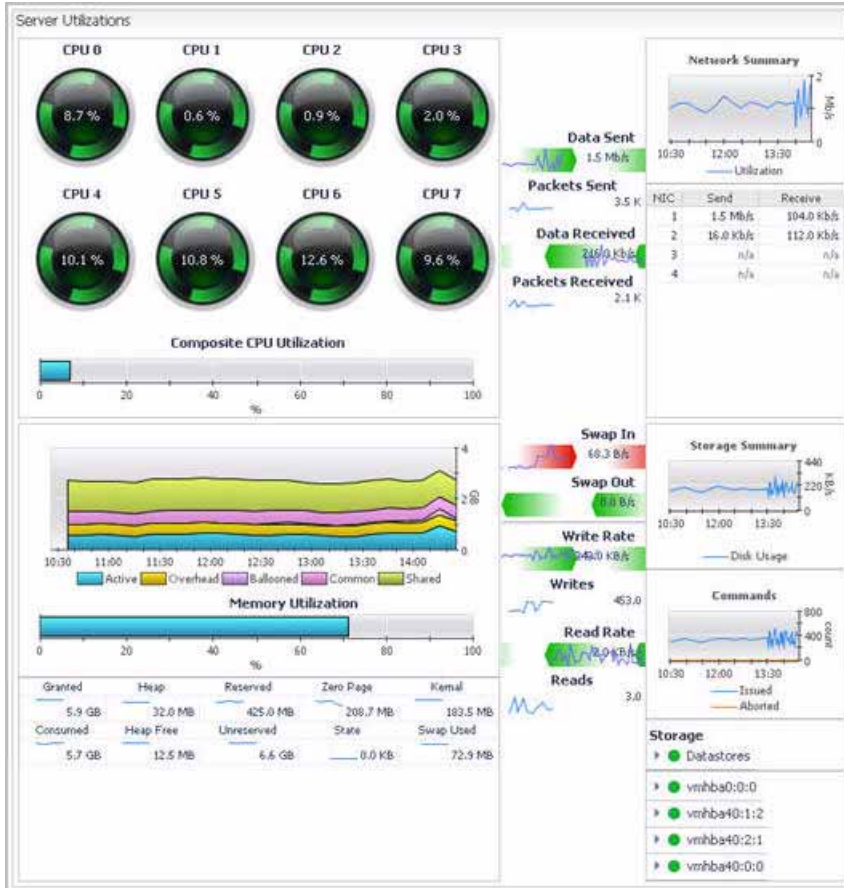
Server Utilizations

CPU 0
8.7 %
CPU 1
0.6 %
CPU 2
0.9 %
CPU 3
2.0 %
CPU 4
10.1 %
CPU 5
10.8 %
CPU 6
12.6 %
CPU 7
9.6 %

Composite CPU Utilization
0 20 40 60 80 100
%

Data Sent
1.5 Mb/s
Packets Sent
3.5 K
Data Received
216.0 Kb/s
Packets Received
2.1 K

Network Summary
2
Mb/s
0
10:30 12:00 13:30
Utilization

| NIC | Send | Receive |
|---|---|---|
| 1 | 1.5 Mb/s | 104.0 Kb/s |
| 2 | 16.0 Kb/s | 112.0 Kb/s |
| 3 | n/a | n/a |
| 4 | n/a | n/a |

4
2 GB
0
10:30 11:00 11:30 12:00 12:30 13:00 13:30 14:00
Active Overhead Ballooned Common Shared

Memory Utilization
0 20 40 60 80 100
%

| Granted | Heap | Reserved | Zero Page | Kernal |
|---|---|---|---|---|
| 5.9 GB | 32.0 MB | 425.0 MB | 208.7 MB | 183.5 MB |
| Consumed | Heap Free | Unreserved | State | Swap Used |
| 5.7 GB | 12.5 MB | 6.6 GB | 0.0 KB | 72.9 MB |

Swap In
68.3 B/s
Swap Out
8.8 B/s
Write Rate
249.0 KB/s
Writes
453.0
Read Rate
2.0 KB/s
Reads
3.0

Storage Summary
440
220 KB/s
0
10:30 12:00 13:30
Disk Usage

Commands
800
400 count
0
10:30 12:00 13:30
Issued
Aborted

Storage
Datastores
vmhba0:0:0
vmhba40:1:2
vmhba40:2:1
vmhba40:0:0